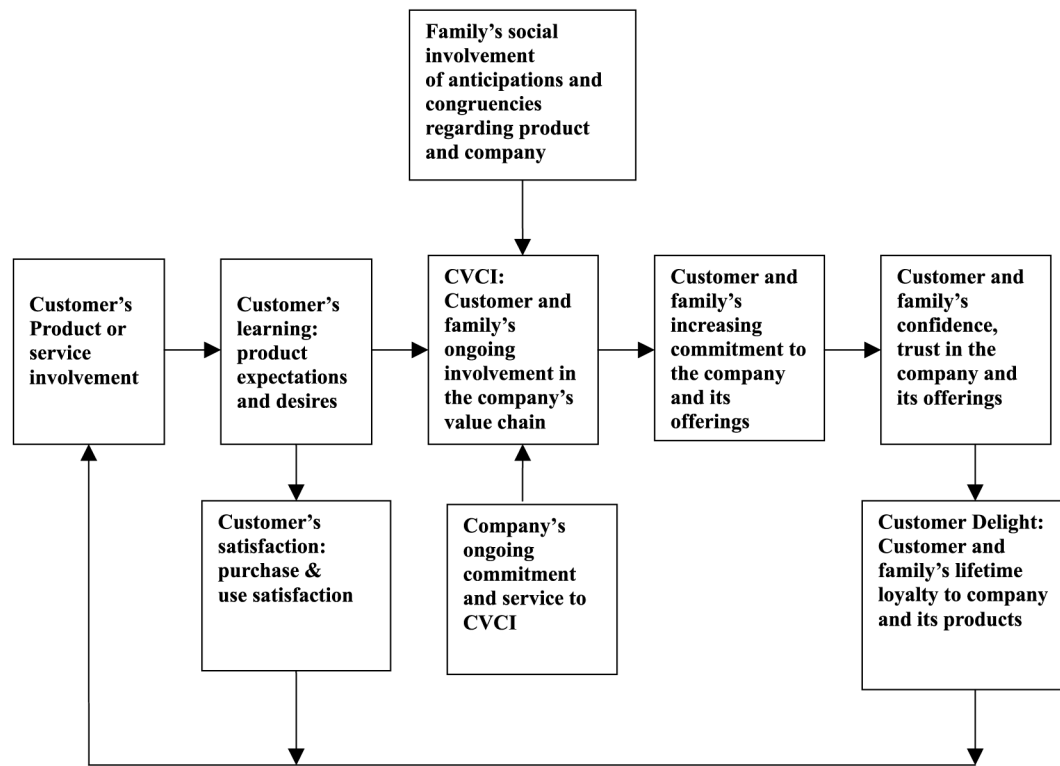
Family's social involvement of anticipations and congruencies regarding product and company

Customer's Product or service involvement

Customer's learning: product expectations and desires

CVCI: Customer and family's ongoing involvement in the company's value chain

Customer and family's increasing commitment to the company and its offerings

Customer and family's confidence, trust in the company and its offerings

Customer's satisfaction: purchase & use satisfaction

Company's ongoing commitment and service to CVCI

Customer Delight: Customer and family's lifetime loyalty to company and its products